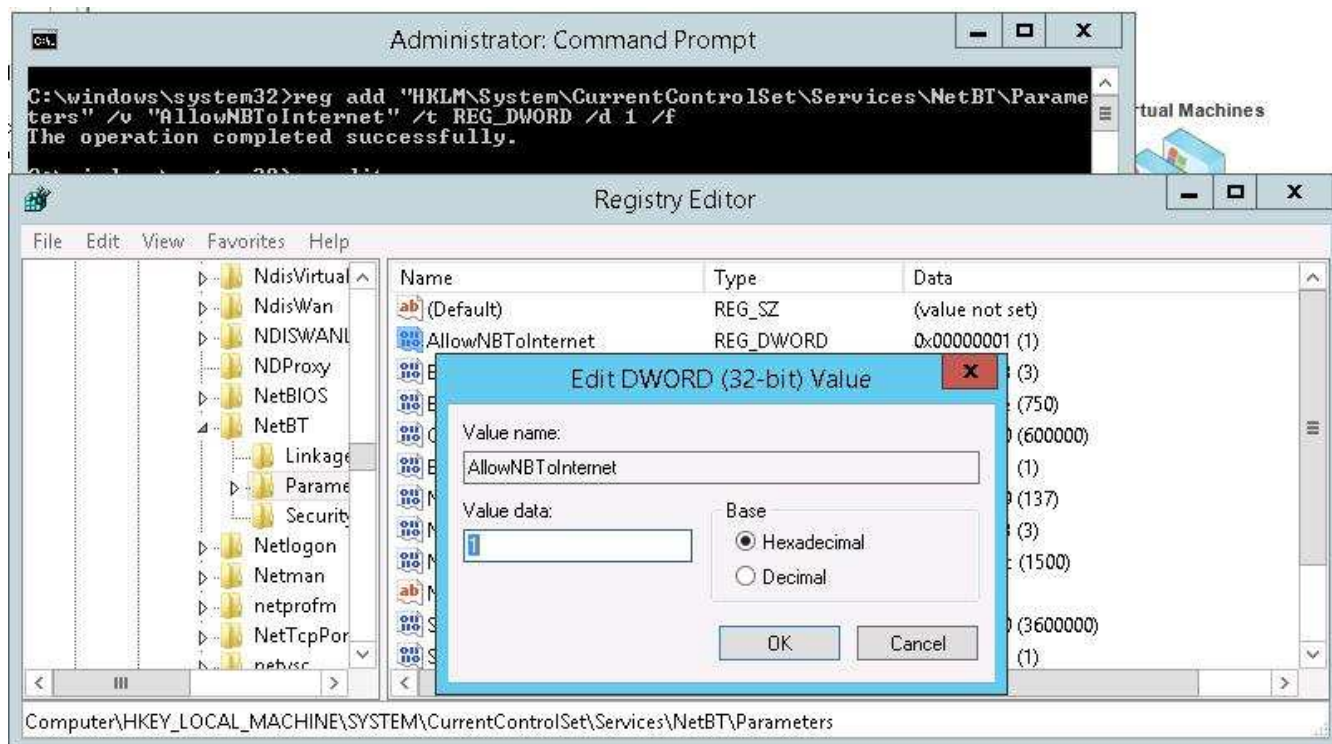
Administrator: Command Prompt

C:\windows\system32>reg add "HKLM\System\CurrentControlSet\Services\NetBT\Parameters" /v "AllowNBToInternet" /t REG_DWORD /d 1 /f
The operation completed successfully.

rtual Machines

Registry Editor

File Edit View Favorites Help

NdisVirtual
NdisWan
NDISWANL
NDProxy
NetBIOS
NetBT
Linkage
Parame
Security
Netlogon
Netman
netprofm
NetTcpPor
netvsc

| Name | Type | Data |
|---|---|---|
| (Default) | REG_SZ | (value not set) |
| AllowNBToInternet | REG_DWORD | 0x00000001 (1) |
| B | | (3) |
| B | | (750) |
| C | | (600000) |
| E | | (1) |
| N | | (137) |
| N | | (3) |
| N | | (1500) |
| N | | |
| S | | (3600000) |
| S | | (1) |

Edit DWORD (32-bit) Value

Value name:
AllowNBToInternet
Value data:
1
Base
Hexadecimal
Decimal
OK
Cancel

Computer\HKEY_LOCAL_MACHINE\SYSTEM\CurrentControlSet\Services\NetBT\Parameters